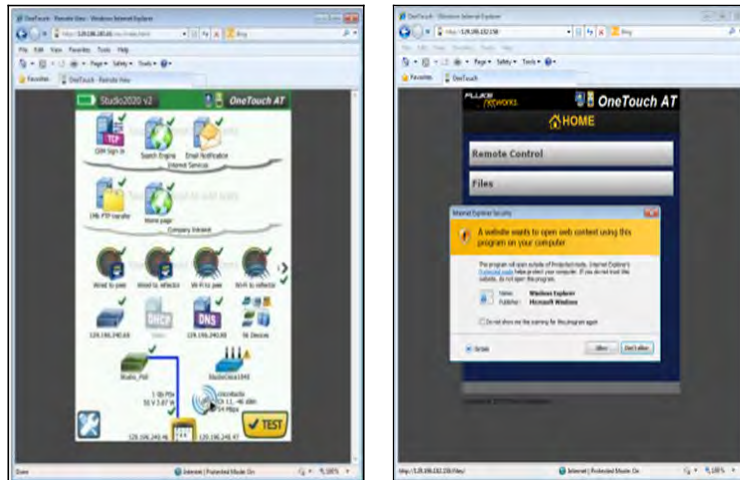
OneTouch - Remote View - Windows Internet Explorer

File Edit View Favorites Tools Help

Favorites OneTouch - Remote View

Studio2020 v2

OneTouch AT

CRM Sign In

Search Engine

Email Notification

Internet Services

FTP transfer

Home page

Company Intranet

Wired to peer

Wired to reflector

Wi-Fi to peer

Wi-Fi to reflector

DHCP

DNS

Studio_Poll

TEST

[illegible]

Done

Internet | Protected Mode: On

100%

OneTouch - Windows Internet Explorer

Favorites OneTouch

FLUKE networks

OneTouch AT

HOME

Remote Control

Files

Internet Explorer Security

A website wants to open web content using this program on your computer

Name: Windows Explorer

Publisher: Microsoft Windows

Do not show me the warning for this program again

Details

Allow

Don't allow

Internet | Protected Mode: On

100%